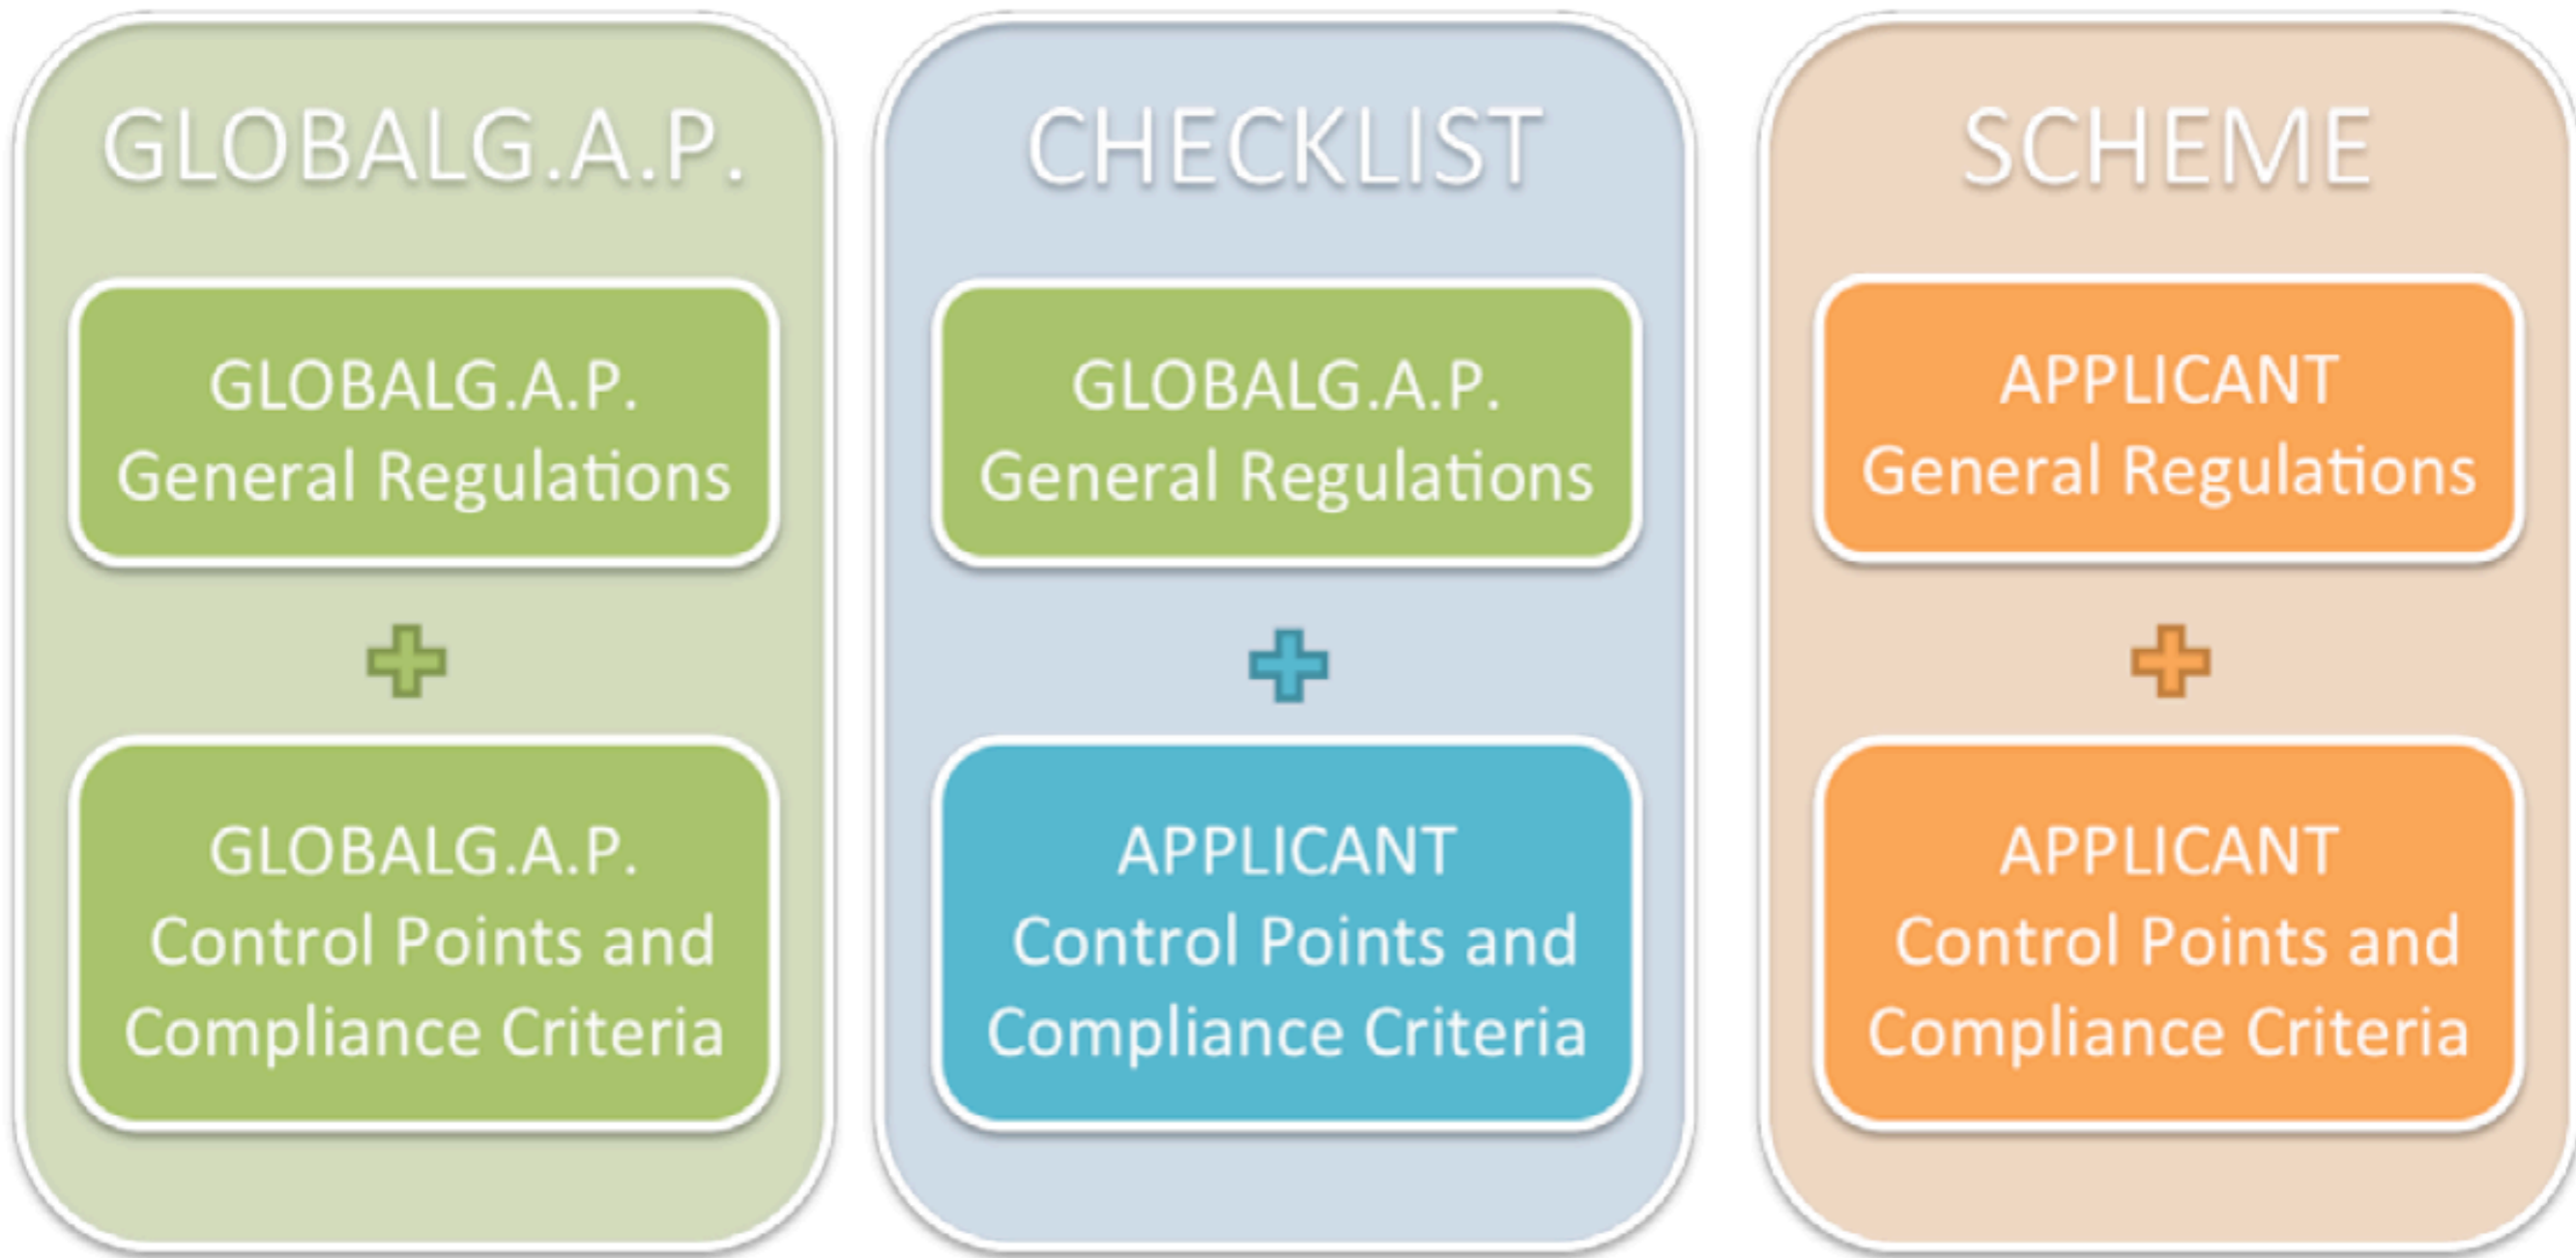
GLOBALG.A.P.

GLOBALG.A.P. General Regulations

+

GLOBALG.A.P. Control Points and Compliance Criteria

CHECKLIST

GLOBALG.A.P. General Regulations

+

APPLICANT Control Points and Compliance Criteria

SCHEME

APPLICANT General Regulations

+

APPLICANT Control Points and Compliance Criteria